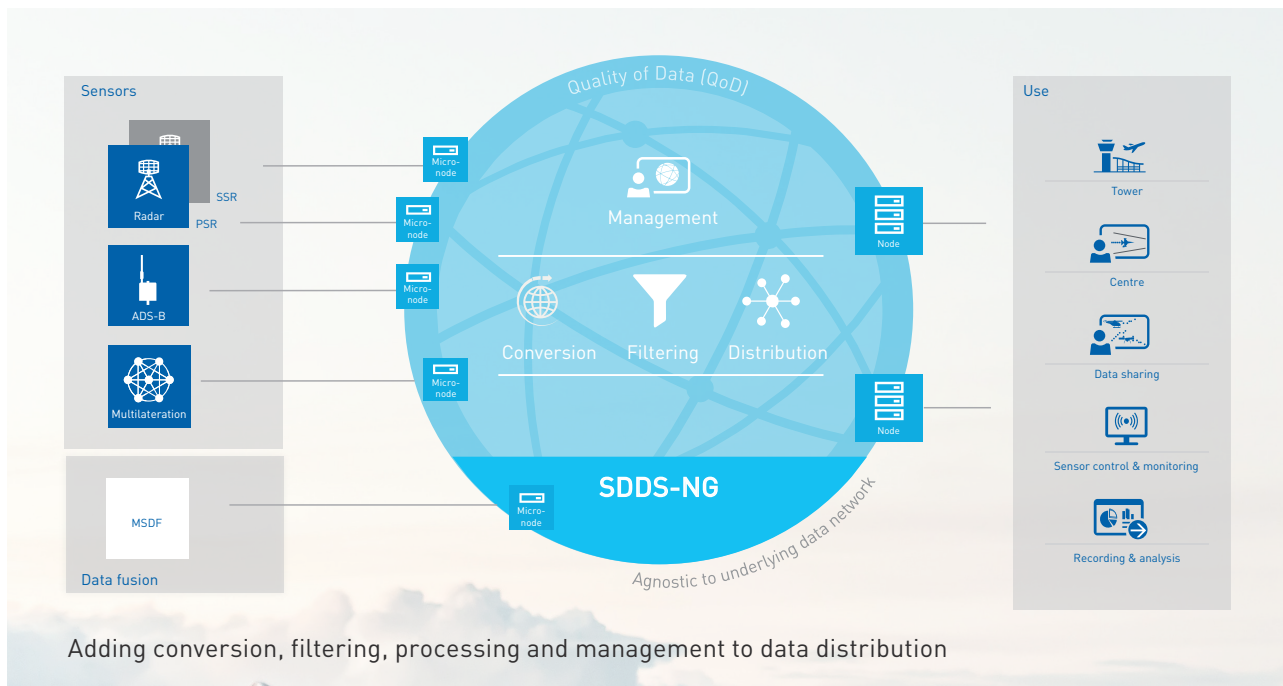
Sensors

SSR

Radar

PSR

ADS-B

Multilateration

MSDF

Data fusion

Quality of Data (QoD)

Micro-node

Micro-node

Micro-node

Micro-node

Micro-node

Management

Conversion

Filtering

Distribution

SDDS-NG

Agnostic to underlying data network

Node

Node

Use

Tower

Centre

Data sharing

Sensor control & monitoring

Recording & analysis

Adding conversion, filtering, processing and management to data distribution